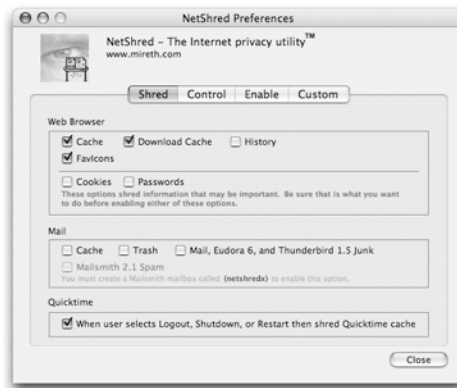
NetShred Preferences

NetShred – The Internet privacy utility™
www.mireth.com

Shred Control Enable Custom

Web Browser

Cache Download Cache History
FavIcons

Cookies Passwords
These options shred information that may be important. Be sure that is what you want to do before enabling either of these options.

Mail

Cache Trash Mail, Eudora 6, and Thunderbird 1.5 Junk
Mailsmith 2.1 Spam
You must create a Mailsmith mailbox called (netshredx) to enable this option.

Quicktime

When user selects Logout, Shutdown, or Restart then shred Quicktime cache

Close